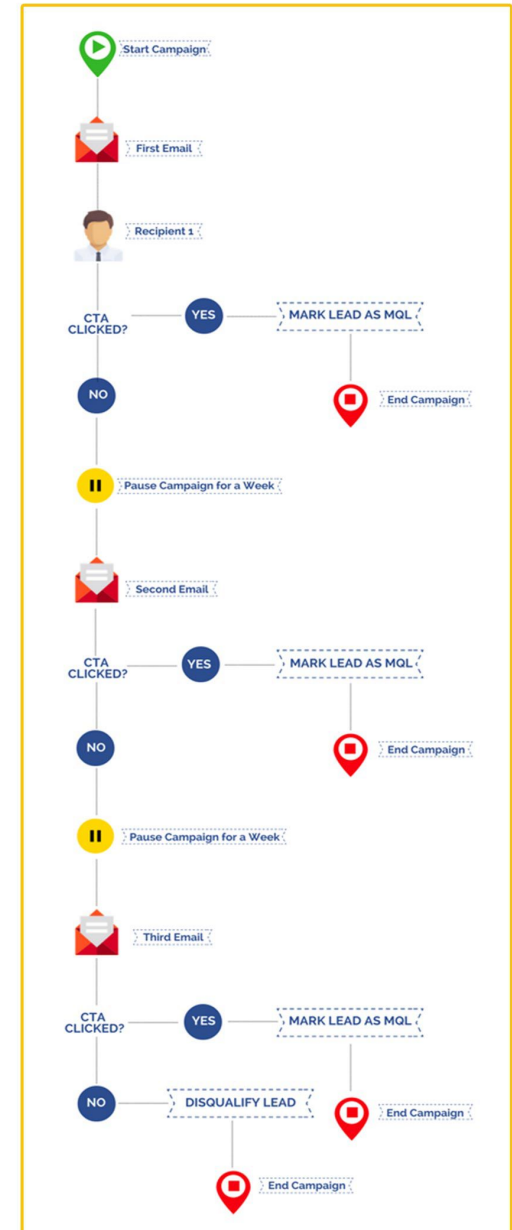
Start Campaign

First Email

Recipient 1

CTA CLICKED?

YES

MARK LEAD AS MQL

NO

End Campaign

Pause Campaign for a Week

Second Email

CTA CLICKED?

YES

MARK LEAD AS MQL

NO

End Campaign

Pause Campaign for a Week

Third Email

CTA CLICKED?

YES

MARK LEAD AS MQL

NO

DISQUALIFY LEAD

End Campaign

End Campaign